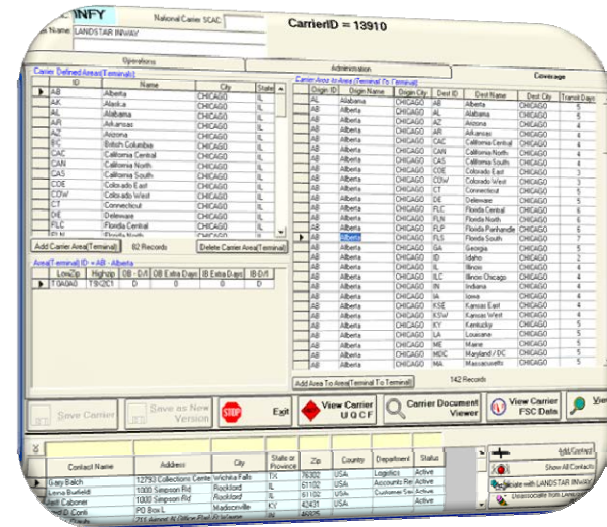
INFY
National Carrier SCAC:
Name LANDSTAR INWAY
CarrierID = 13910
Operations
Administration
Coverage
Carrier Defined Area(Terminal)

| ID | Name | City | State |
|---|---|---|---|
| AB | Alberta | CHICAGO | IL |
| AK | Alaska | CHICAGO | IL |
| AL | Alabama | CHICAGO | IL |
| AR | Arkansas | CHICAGO | IL |
| AZ | Arizona | CHICAGO | IL |
| BC | British Columbia | CHICAGO | IL |
| CAC | California Central | CHICAGO | IL |
| CAN | California North | CHICAGO | IL |
| CAS | California South | CHICAGO | IL |
| COE | Colorado East | CHICAGO | IL |
| COW | Colorado West | CHICAGO | IL |
| CT | Connecticut | CHICAGO | IL |
| DE | Delaware | CHICAGO | IL |
| FLC | Florida Central | CHICAGO | IL |
| FLN | Florida North | CHICAGO | IL |

Add Carrier Area(Terminal) 82 Records Delete Carrier Area(Terminal)
Area(Terminal) ID = AB - Alberta

| LowZip | HighZip | OB - D/I | OB Extra Days | IB Extra Days | IB D/I |
|---|---|---|---|---|---|
| T0A0A0 | T9X2C1 | D | 0 | 0 | D |

Carrier Area to Area (Terminal To Terminal)

| Origin ID | Origin Name | Origin City | Dest ID | Dest Name | Dest City | Transit Days |
|---|---|---|---|---|---|---|
| AL | Alabama | CHICAGO | AB | Alberta | CHICAGO | 5 |
| AB | Alberta | CHICAGO | AB | Alberta | CHICAGO | 5 |
| AB | Alberta | CHICAGO | AL | Alabama | CHICAGO | 5 |
| AB | Alberta | CHICAGO | AZ | Arizona | CHICAGO | 4 |
| AB | Alberta | CHICAGO | AR | Arkansas | CHICAGO | 4 |
| AB | Alberta | CHICAGO | CAC | California Central | CHICAGO | 4 |
| AB | Alberta | CHICAGO | CAN | California North | CHICAGO | 4 |
| AB | Alberta | CHICAGO | CAS | California South | CHICAGO | 4 |
| AB | Alberta | CHICAGO | COE | Colorado East | CHICAGO | 4 |
| AB | Alberta | CHICAGO | COW | Colorado West | CHICAGO | 4 |
| AB | Alberta | CHICAGO | CT | Connecticut | CHICAGO | 5 |
| AB | Alberta | CHICAGO | DE | Delaware | CHICAGO | 5 |
| AB | Alberta | CHICAGO | FLC | Florida Central | CHICAGO | 6 |
| AB | Alberta | CHICAGO | FLN | Florida North | CHICAGO | 6 |
| AB | Alberta | CHICAGO | FLP | Florida Panhandle | CHICAGO | 6 |
| AB | Alberta | CHICAGO | FLS | Florida South | CHICAGO | 5 |
| AB | Alberta | CHICAGO | GA | Georgia | CHICAGO | 5 |
| AB | Alberta | CHICAGO | ID | Idaho | CHICAGO | 2 |
| AB | Alberta | CHICAGO | IL | Illinois | CHICAGO | 4 |
| AB | Alberta | CHICAGO | ILC | Illinois Chicago | CHICAGO | 4 |
| AB | Alberta | CHICAGO | IN | Indiana | CHICAGO | 4 |
| AB | Alberta | CHICAGO | IA | Iowa | CHICAGO | 4 |
| AB | Alberta | CHICAGO | KSE | Kansas East | CHICAGO | 4 |
| AB | Alberta | CHICAGO | KSW | Kansas West | CHICAGO | 4 |
| AB | Alberta | CHICAGO | KY | Kentucky | CHICAGO | 5 |
| AB | Alberta | CHICAGO | LA | Louisiana | CHICAGO | 5 |
| AB | Alberta | CHICAGO | ME | Maine | CHICAGO | 5 |
| AB | Alberta | CHICAGO | MDDC | Maryland / DC | CHICAGO | 5 |
| AB | Alberta | CHICAGO | MA | Massachusetts | CHICAGO | 5 |

Add Area To Area(Terminal To Terminal) 142 Records
Save Carrier
Save as New Version
STOP Exit
View Carrier UQCF
Carrier Document Viewer
View Carrier FSC Data
Vie

| Contact Name | Address | City | State or Province | Zip | Country | Department | Status |
|---|---|---|---|---|---|---|---|
| Gary Balch | 12793 Collections Cente | Wichita Falls | TX | 76302 | USA | Logistics | Active |
| Lena Bierfeldt | 1000 Simpson Rd | Rockford | IL | 61102 | USA | Accounts Re | Active |
| Cabonet | 1000 Simpson Rd | Rockford | IL | 61102 | USA | Customer Se | Active |
| D (Coni) | PO Box L | Madisonville | KY | 42431 | USA | | Active |
| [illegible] | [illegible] | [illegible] | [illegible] | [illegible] | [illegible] | | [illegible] |

Add Contact
Show All Contacts
Associate with LANDSTAR INWAY
Disassociate from Landstar